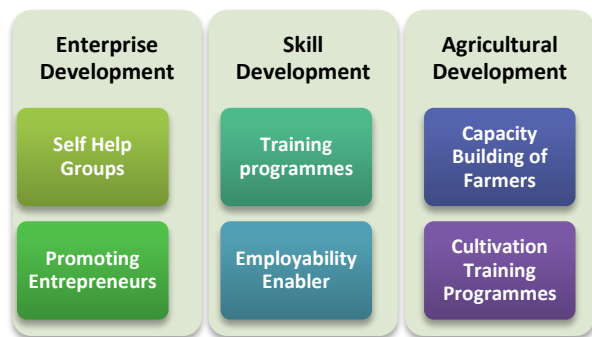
Enterprise Development

Self Help Groups

Promoting Entrepreneurs

Skill Development

Training programmes

Employability Enabler

Agricultural Development

Capacity Building of Farmers

Cultivation Training Programmes